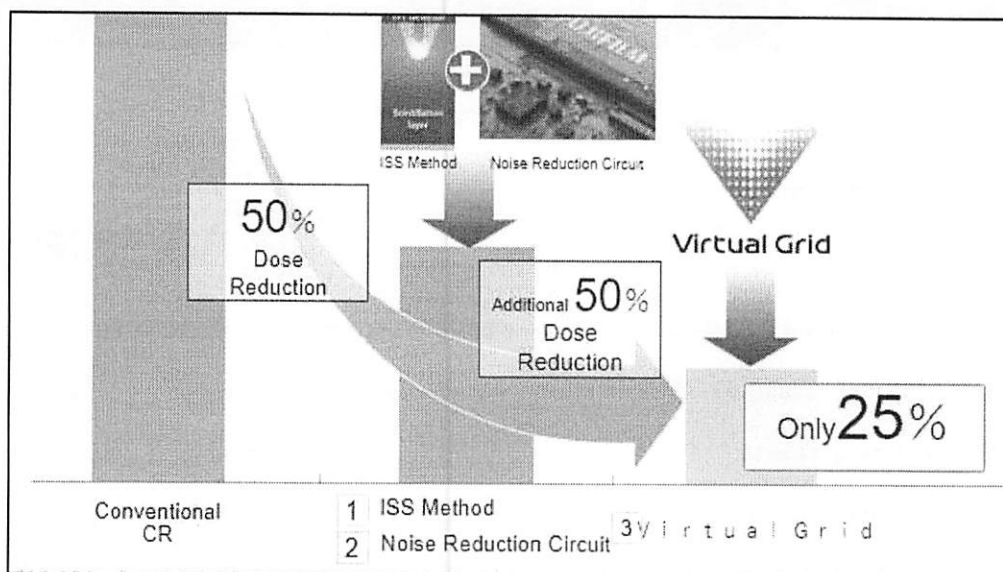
Scintillation layer

ISS Method

Noise Reduction Circuit

50% Dose Reduction

Virtual Grid

Additional 50% Dose Reduction

Only 25%

Conventional CR

1 ISS Method

2 Noise Reduction Circuit

3 Virtual Grid